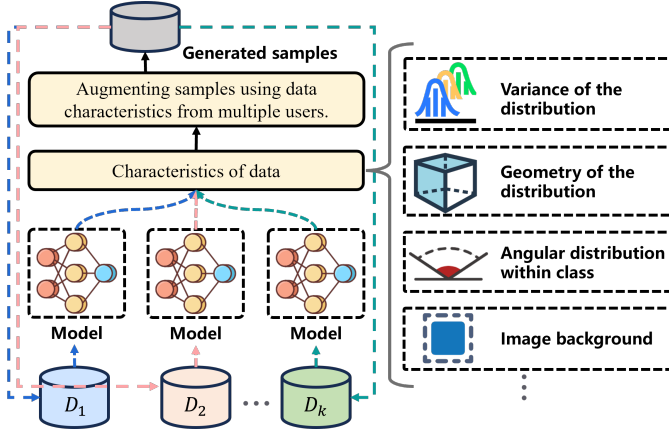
Generated samples

Augmenting samples using data characteristics from multiple users.

Characteristics of data

Model

Model

Model

$D_1$

$D_2$

$D_k$

Variance of the distribution

Geometry of the distribution

Angular distribution within class

Image background